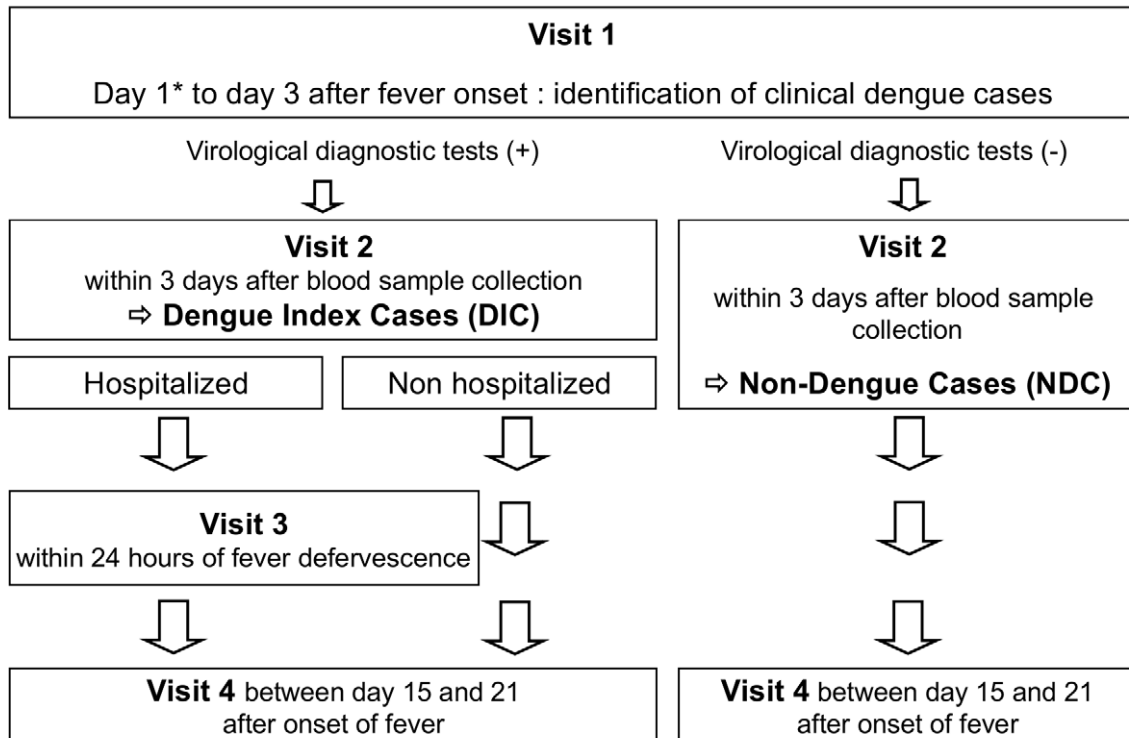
Visit 1

Day 1* to day 3 after fever onset : identification of clinical dengue cases

Virological diagnostic tests (+)

Visit 2
within 3 days after blood sample collection
⇨ Dengue Index Cases (DIC)

Hospitalized

Non hospitalized

Visit 3
within 24 hours of fever defervescence

Visit 4 between day 15 and 21 after onset of fever

Virological diagnostic tests (-)

Visit 2
within 3 days after blood sample collection
⇨ Non-Dengue Cases (NDC)

Visit 4 between day 15 and 21 after onset of fever